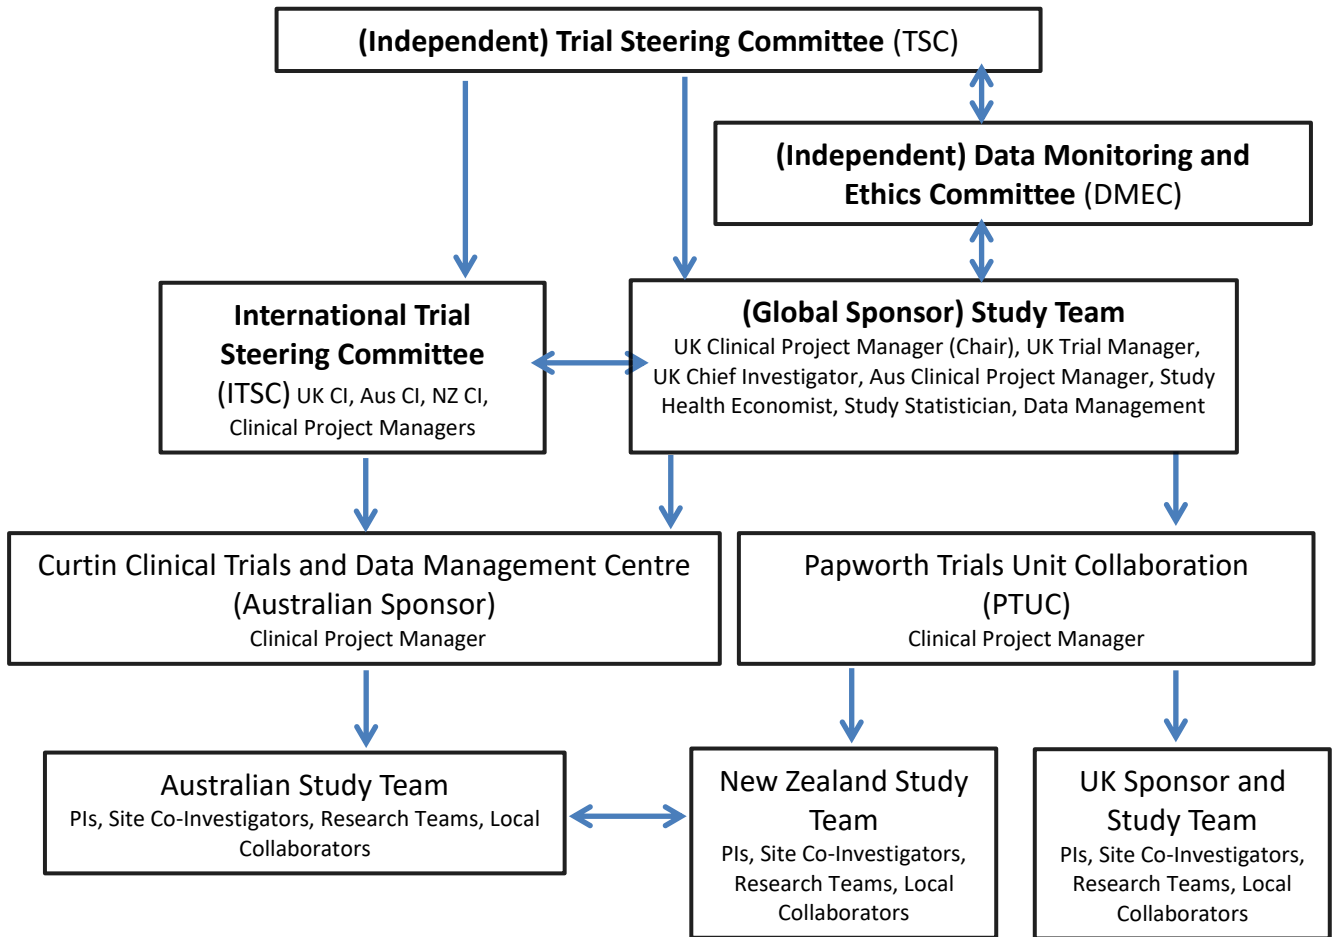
(Independent) Trial Steering Committee (TSC)

(Independent) Data Monitoring and Ethics Committee (DMEC)

International Trial Steering Committee (ITSC) UK CI, Aus CI, NZ CI, Clinical Project Managers

(Global Sponsor) Study Team
UK Clinical Project Manager (Chair), UK Trial Manager, UK Chief Investigator, Aus Clinical Project Manager, Study Health Economist, Study Statistician, Data Management

Curtin Clinical Trials and Data Management Centre (Australian Sponsor)
Clinical Project Manager

Papworth Trials Unit Collaboration (PTUC)
Clinical Project Manager

Australian Study Team
PIs, Site Co-Investigators, Research Teams, Local Collaborators

New Zealand Study Team
PIs, Site Co-Investigators, Research Teams, Local Collaborators

UK Sponsor and Study Team
PIs, Site Co-Investigators, Research Teams, Local Collaborators